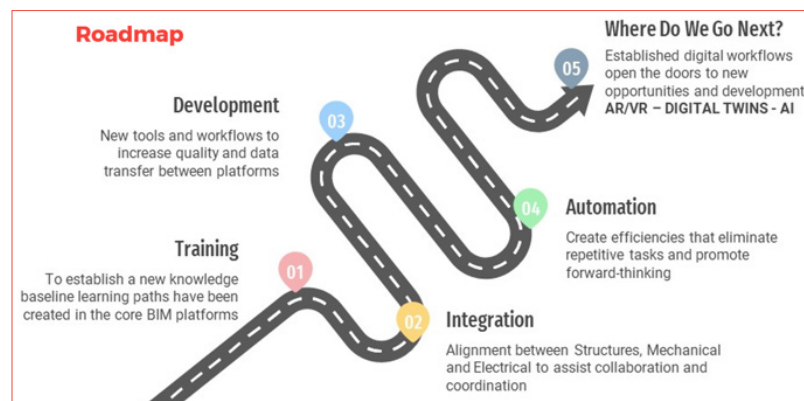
Roadmap

Where Do We Go Next?

Established digital workflows open the doors to new opportunities and development
AR/VR – DIGITAL TWINS - AI

05

Development

New tools and workflows to increase quality and data transfer between platforms

03

04

Automation

Create efficiencies that eliminate repetitive tasks and promote forward-thinking

Training

To establish a new knowledge baseline learning paths have been created in the core BIM platforms

01

02

Integration

Alignment between Structures, Mechanical and Electrical to assist collaboration and coordination